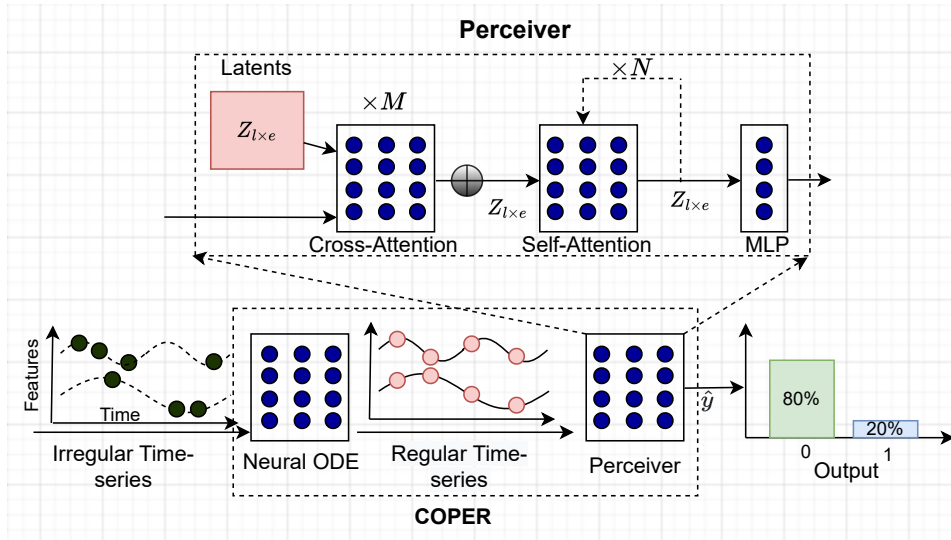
Perceiver

Latents

$Z_{l \times e}$

$\times M$

$\times N$

$Z_{l \times e}$

$Z_{l \times e}$

Cross-Attention

Self-Attention

MLP

Features

Time

Irregular Time-series

Neural ODE

Regular Time-series

Perceiver

$\hat{y}$

80%

20%

0

1

Output

COPER